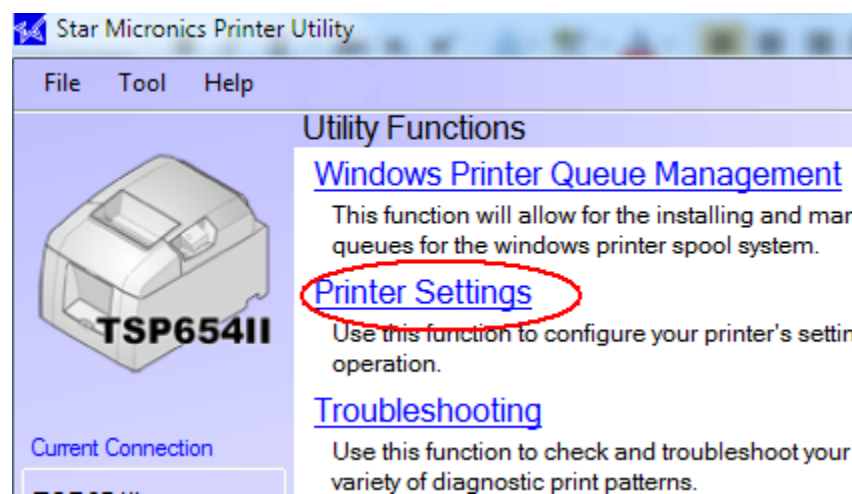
Star Micronics Printer Utility

File Tool Help

TSP654II

Current Connection

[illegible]

Utility Functions

Windows Printer Queue Management

This function will allow for the installing and man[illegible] queues for the windows printer spool system.

Printer Settings

Use this function to configure your printer's settin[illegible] operation.

Troubleshooting

Use this function to check and troubleshoot your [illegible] variety of diagnostic print patterns.